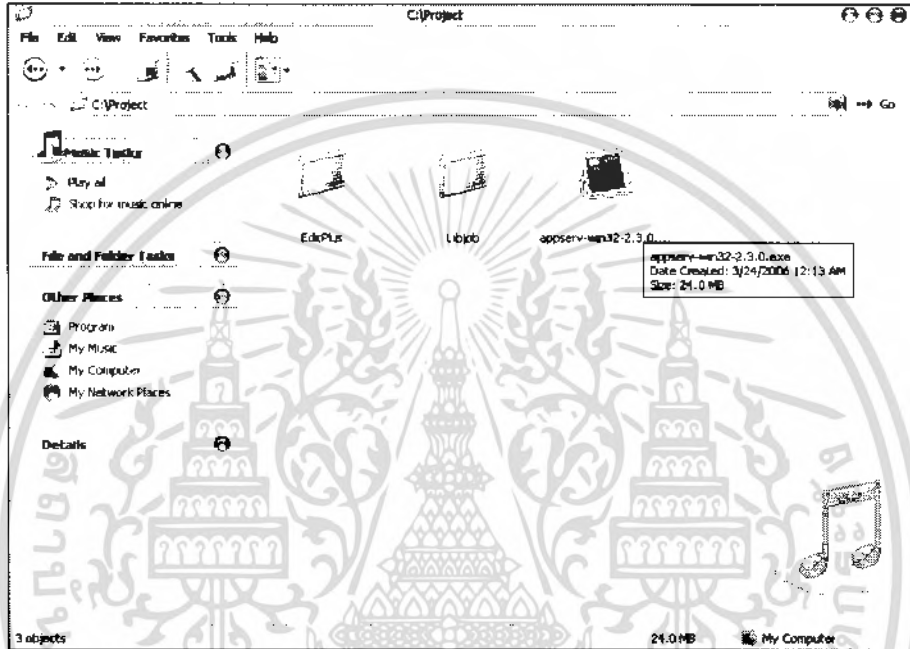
C:\Project

File Edit View Favorites Tools Help

C:\Project

Go

Music Tasks

Play all

Shop for music online

File and Folder Tasks

Other Places

Program

My Music

My Computer

My Network Places

Details

EditPlus

Libjob

appserv-win32-2.3.0...

appserv-win32-2.3.0.exe
Date Created: 3/24/2006 12:13 AM
Size: 24.0 MB

3 objects

24.0 MB

My Computer